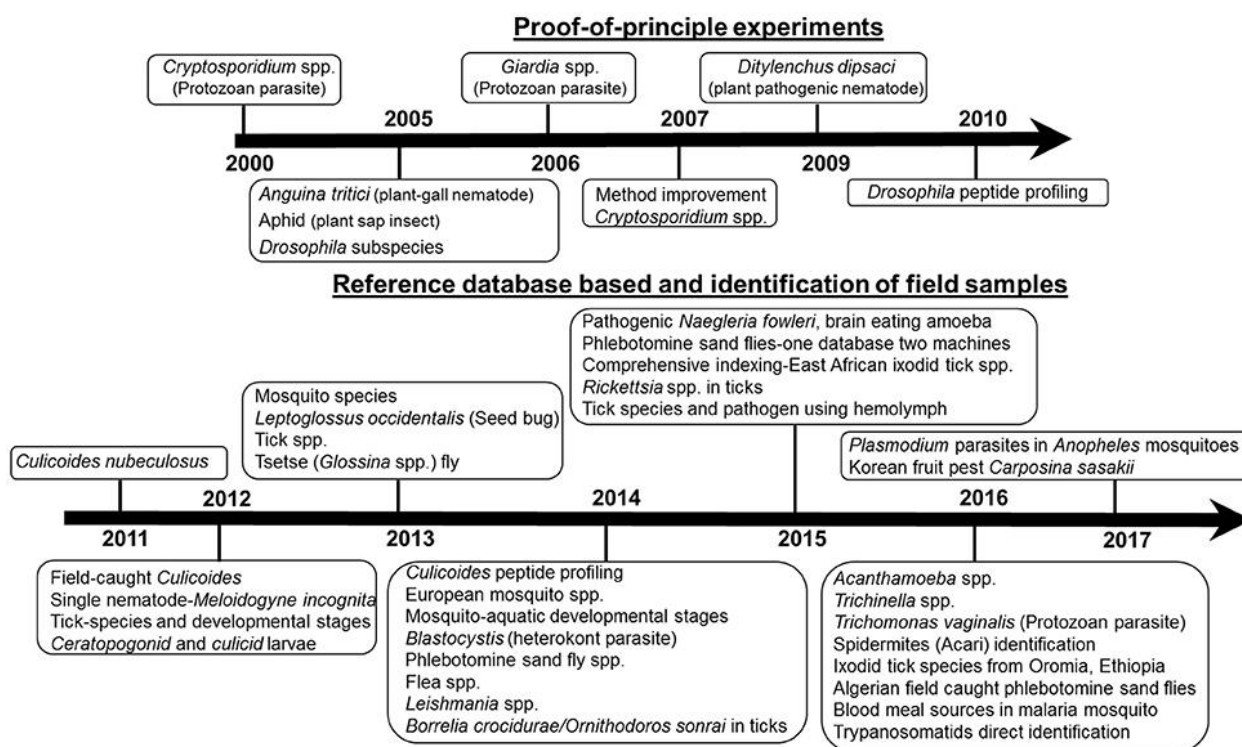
Proof-of-principle experiments

Cryptosporidium spp. (Protozoan parasite)

Giardia spp. (Protozoan parasite)

Ditylenchus dipsaci (plant pathogenic nematode)

2000

2005

2006

2007

2009

2010

Anguina tritici (plant-gall nematode)
Aphid (plant sap insect)
Drosophila subspecies

Method improvement
Cryptosporidium spp.

Drosophila peptide profiling

Reference database based and identification of field samples

Culicoides nubeculosus

Mosquito species
Leptoglossus occidentalis (Seed bug)
Tick spp.
Tsetse (Glossina spp.) fly

Pathogenic Naegleria fowleri, brain eating amoeba
Phlebotomine sand flies-one database two machines
Comprehensive indexing-East African ixodid tick spp.
Rickettsia spp. in ticks
Tick species and pathogen using hemolymph

Plasmodium parasites in Anopheles mosquitoes
Korean fruit pest Carposina sasakii

2011

2012

2013

2014

2015

2016

2017

Field-caught Culicoides
Single nematode-Meloidogyne incognita
Tick-species and developmental stages
Ceratopogonid and culicid larvae

Culicoides peptide profiling
European mosquito spp.
Mosquito-aquatic developmental stages
Blastocystis (heterokont parasite)
Phlebotomine sand fly spp.
Flea spp.
Leishmania spp.
Borrelia crocidurae/Ornithodoros sonrai in ticks

Acanthamoeba spp.
Trichinella spp.
Trichomonas vaginalis (Protozoan parasite)
Spidermites (Acari) identification
Ixodid tick species from Oromia, Ethiopia
Algerian field caught phlebotomine sand flies
Blood meal sources in malaria mosquito
Trypanosomatids direct identification